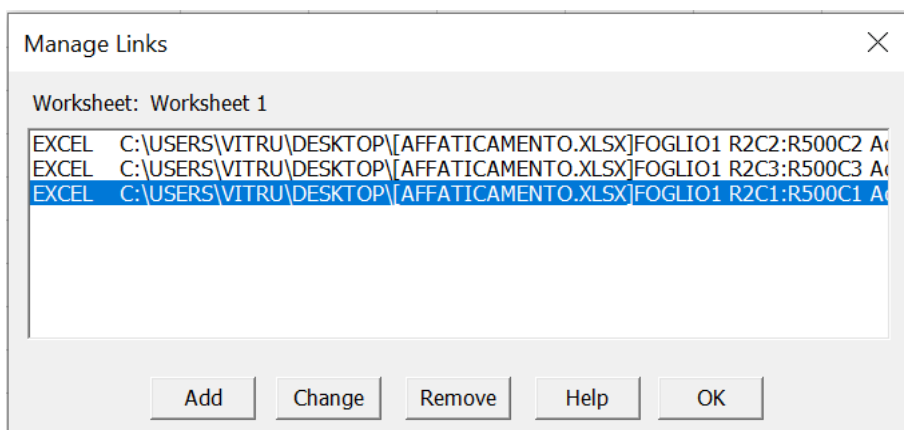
Manage Links

Worksheet: Worksheet 1

EXCEL C:\USERS\VITRU\DESKTOP\[AFFATICAMENTO.XLSX]FOGLIO1 R2C2:R500C2 A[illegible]
EXCEL C:\USERS\VITRU\DESKTOP\[AFFATICAMENTO.XLSX]FOGLIO1 R2C3:R500C3 A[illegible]
EXCEL C:\USERS\VITRU\DESKTOP\[AFFATICAMENTO.XLSX]FOGLIO1 R2C1:R500C1 A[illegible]

Add Change Remove Help OK